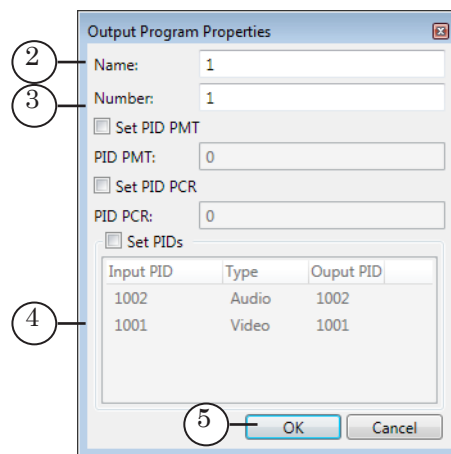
Output Program Properties

2

Name: 1

3

Number: 1

Set PID PMT

PID PMT: 0

Set PID PCR

PID PCR: 0

Set PIDs

| Input PID | Type | Ouput PID |
|---|---|---|
| 1002 | Audio | 1002 |
| 1001 | Video | 1001 |

4

5

OK

Cancel